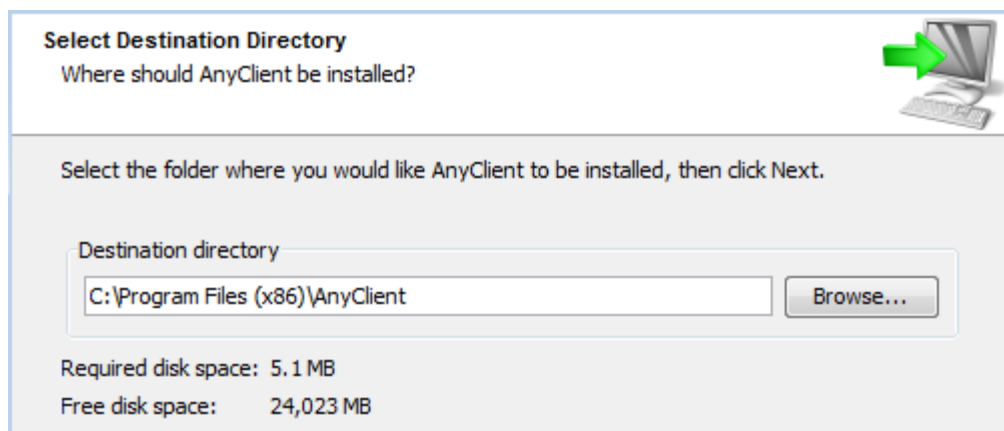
Select Destination Directory
Where should AnyClient be installed?

Select the folder where you would like AnyClient to be installed, then click Next.

Destination directory

C:\Program Files (x86)\AnyClient

Browse...

Required disk space: 5.1 MB
Free disk space: 24,023 MB